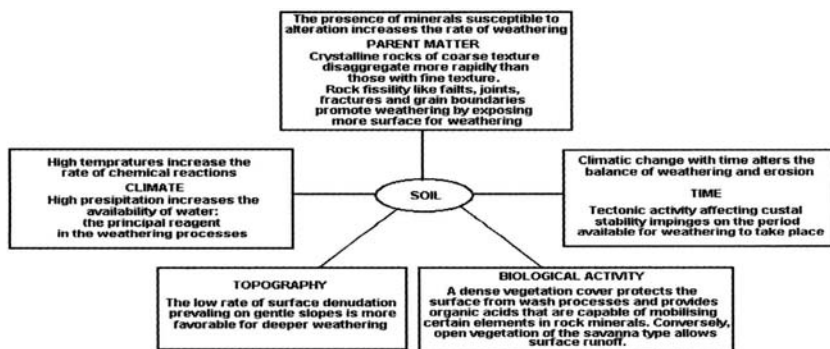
The presence of minerals susceptible to alteration increases the rate of weathering
PARENT MATTER
Crystalline rocks of coarse texture disaggregate more rapidly than those with fine texture.
Rock fissility like failts, joints, fractures and grain boundaries promote weathering by exposing more surface for weathering

High tempratures increase the rate of chemical reactions
CLIMATE
High presipitation increases the availability of water: the principal reagent in the weathering processes

SOIL

Climatic change with time alters the balance of weathering and erosion
TIME
Tectonic activity affecting custal stability impinges on the period available for weathering to take place

TOPOGRAPHY
The low rate of surface denudation prevaling on gentle slopes is more favorable for deeper weathering

BIOLOGICAL ACTIVITY
A dense vegetation cover protects the surface from wash processes and provides organic acids that are capable of mobilising certain elements in rock minerals. Conversely, open vegetation of the savanna type allows surface runoff.